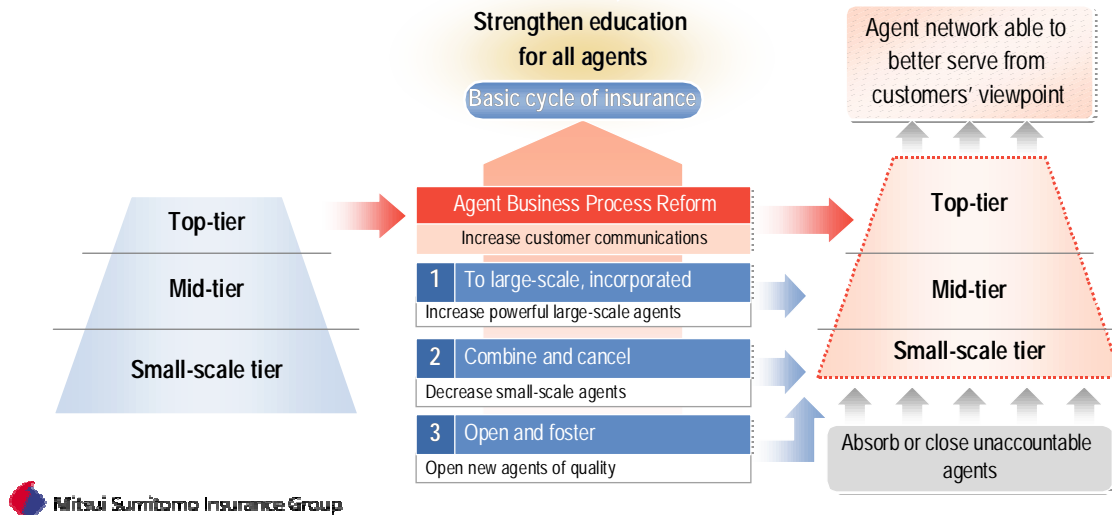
Strengthen education for all agents

Basic cycle of insurance

Agent network able to better serve from customers' viewpoint

Top-tier

Mid-tier

Small-scale tier

Agent Business Process Reform

Increase customer communications

1 To large-scale, incorporated

Increase powerful large-scale agents

2 Combine and cancel

Decrease small-scale agents

3 Open and foster

Open new agents of quality

Top-tier

Mid-tier

Small-scale tier

Absorb or close unaccountable agents

Mitsui Sumitomo Insurance Group